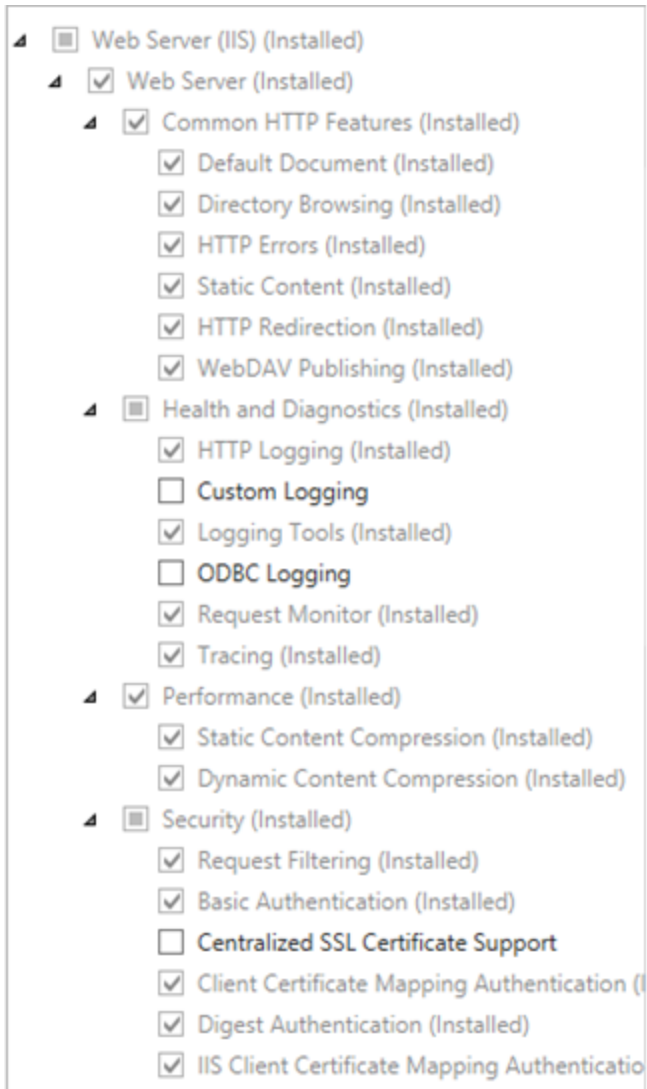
Web Server (IIS) (Installed)
Web Server (Installed)
Common HTTP Features (Installed)
Default Document (Installed)
Directory Browsing (Installed)
HTTP Errors (Installed)
Static Content (Installed)
HTTP Redirection (Installed)
WebDAV Publishing (Installed)
Health and Diagnostics (Installed)
HTTP Logging (Installed)
Custom Logging
Logging Tools (Installed)
ODBC Logging
Request Monitor (Installed)
Tracing (Installed)
Performance (Installed)
Static Content Compression (Installed)
Dynamic Content Compression (Installed)
Security (Installed)
Request Filtering (Installed)
Basic Authentication (Installed)
Centralized SSL Certificate Support
Client Certificate Mapping Authentication ([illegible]
Digest Authentication (Installed)
IIS Client Certificate Mapping Authenticatio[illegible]